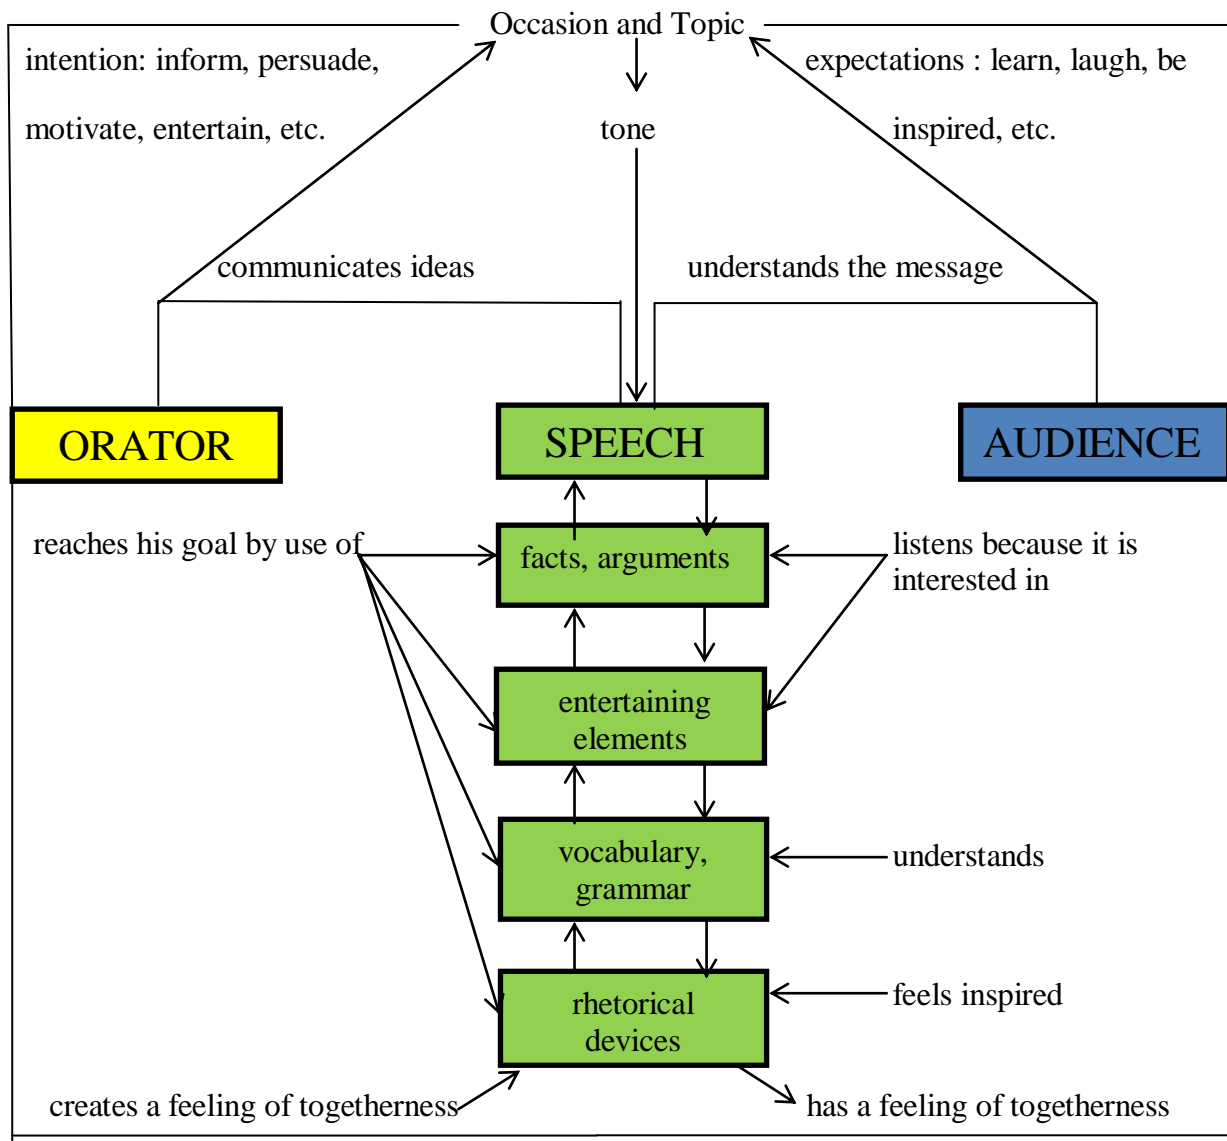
Occasion and Topic

intention: inform, persuade, motivate, entertain, etc.

tone

expectations : learn, laugh, be inspired, etc.

communicates ideas

understands the message

ORATOR

SPEECH

AUDIENCE

reaches his goal by use of

facts, arguments

listens because it is interested in

entertaining elements

vocabulary, grammar

understands

rhetorical devices

feels inspired

creates a feeling of togetherness

has a feeling of togetherness